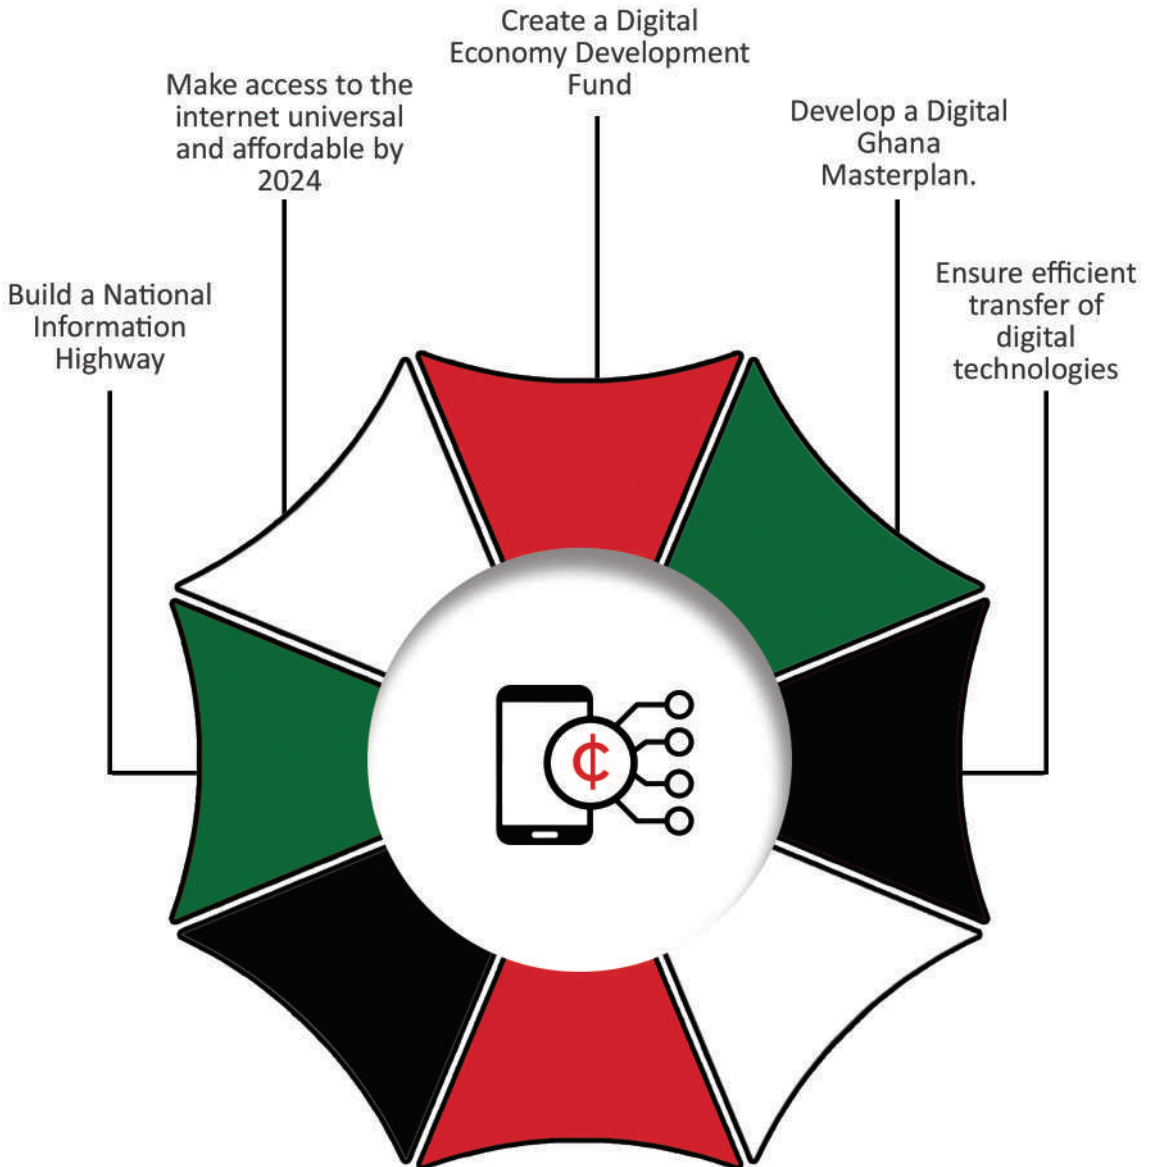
Create a Digital Economy Development Fund

Make access to the internet universal and affordable by 2024

Develop a Digital Ghana Masterplan.

Build a National Information Highway

Ensure efficient transfer of digital technologies

₵